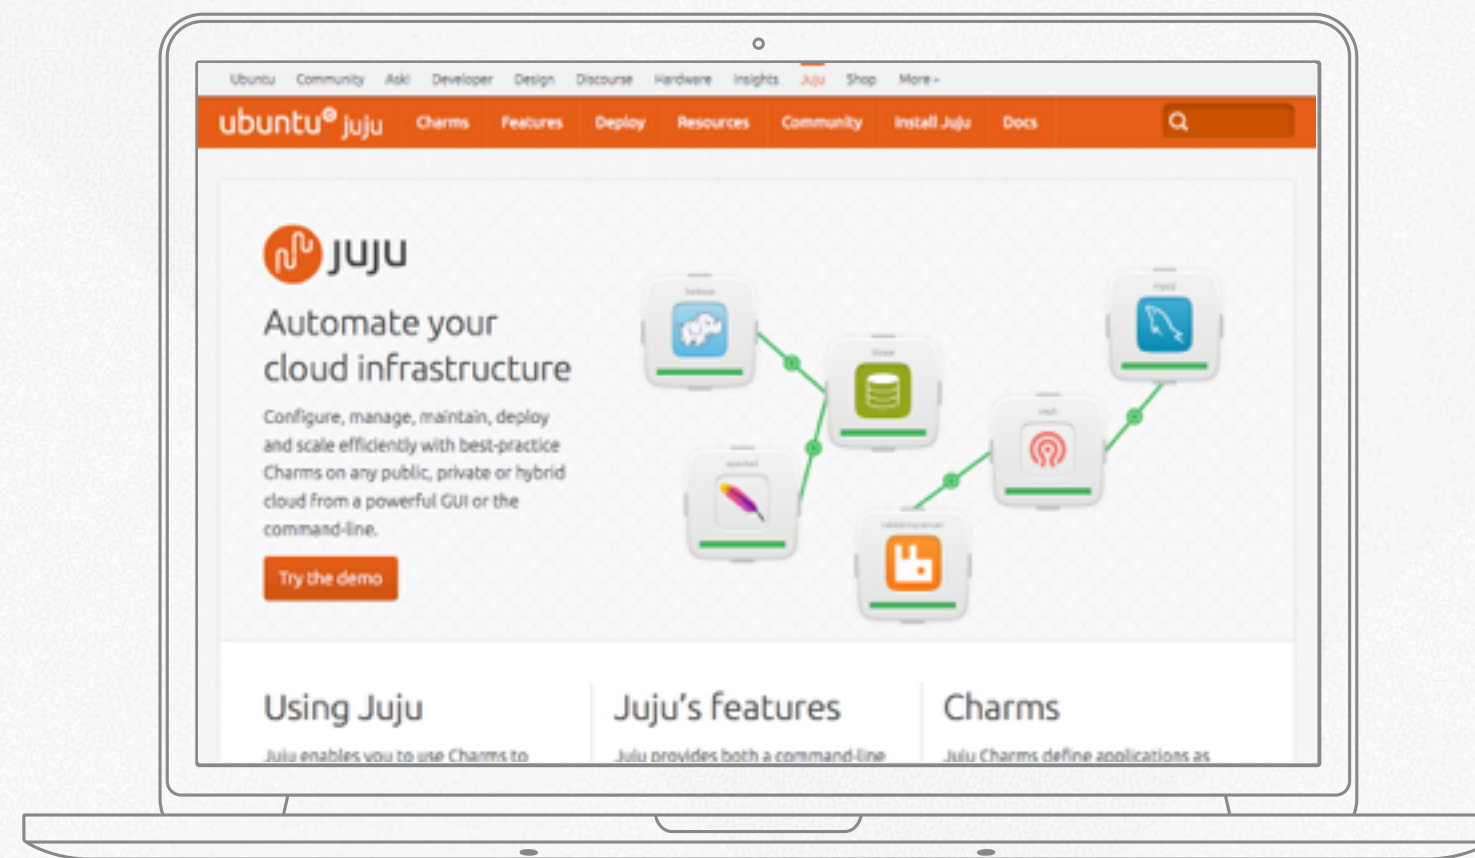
Ubuntu Community Ask! Developer Design Discourse Hardware Insights Juju Shop More

ubuntu® juju Charms Features Deploy Resources Community Install Juju Docs

juju

Automate your cloud infrastructure

Configure, manage, maintain, deploy and scale efficiently with best-practice Charms on any public, private or hybrid cloud from a powerful GUI or the command-line.

Try the demo

Using Juju

Juju enables you to use Charms to

Juju's features

Juju provides both a command-line

Charms

Juju Charms define applications as